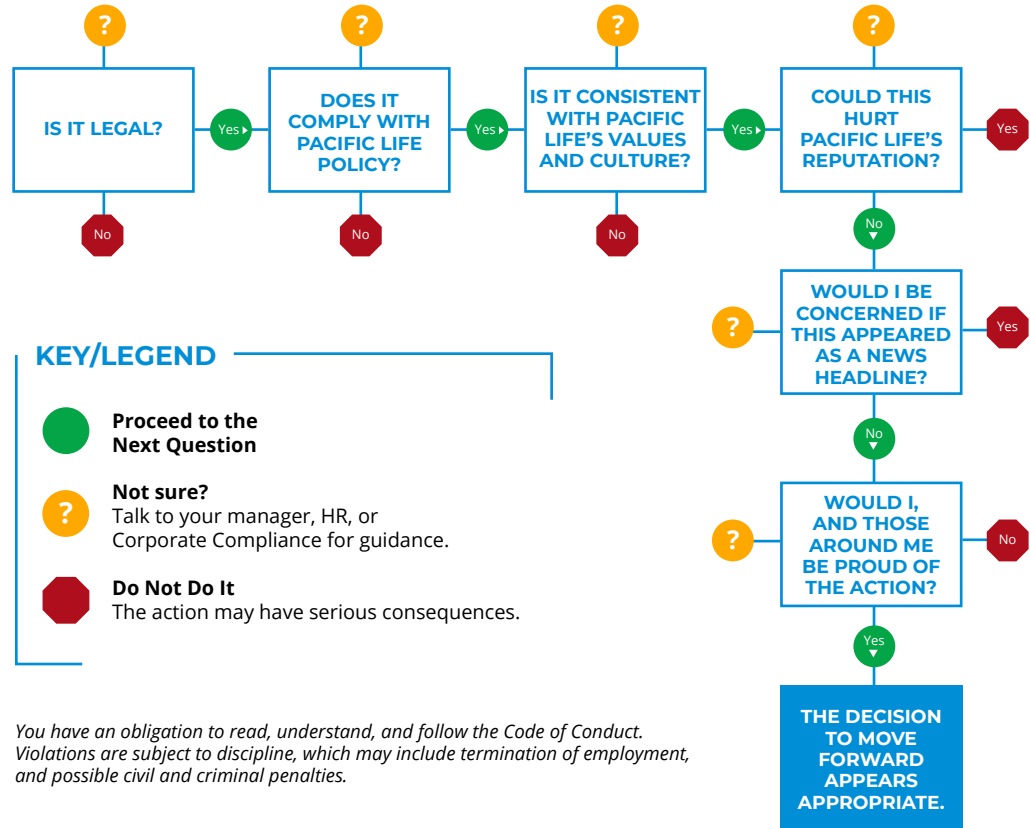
?

IS IT LEGAL?

Yes

No

?

DOES IT COMPLY WITH PACIFIC LIFE POLICY?

Yes

No

?

IS IT CONSISTENT WITH PACIFIC LIFE'S VALUES AND CULTURE?

Yes

No

?

COULD THIS HURT PACIFIC LIFE'S REPUTATION?

Yes

No

?

WOULD I BE CONCERNED IF THIS APPEARED AS A NEWS HEADLINE?

Yes

No

?

WOULD I, AND THOSE AROUND ME BE PROUD OF THE ACTION?

No

Yes

THE DECISION TO MOVE FORWARD APPEARS APPROPRIATE.

KEY/LEGEND

Proceed to the Next Question

?

Not sure?
Talk to your manager, HR, or Corporate Compliance for guidance.

Do Not Do It
The action may have serious consequences.

*You have an obligation to read, understand, and follow the Code of Conduct. Violations are subject to discipline, which may include termination of employment, and possible civil and criminal penalties.*